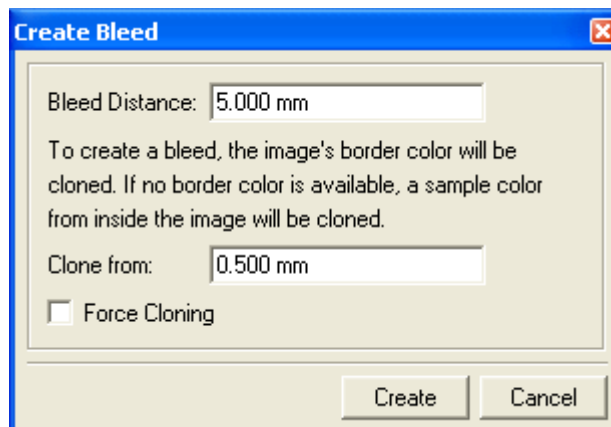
Create Bleed

Bleed Distance: 5.000 mm

To create a bleed, the image's border color will be cloned. If no border color is available, a sample color from inside the image will be cloned.

Clone from: 0.500 mm

Force Cloning

Create Cancel